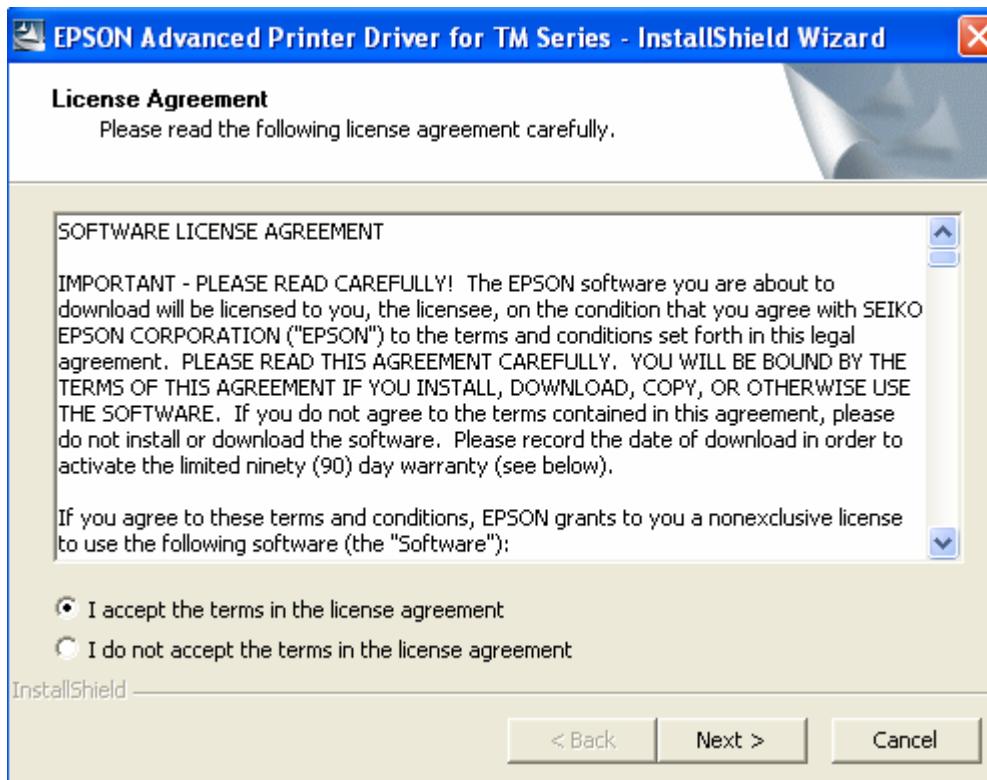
EPSON Advanced Printer Driver for TM Series - InstallShield Wizard

License Agreement
Please read the following license agreement carefully.

SOFTWARE LICENSE AGREEMENT

IMPORTANT - PLEASE READ CAREFULLY! The EPSON software you are about to download will be licensed to you, the licensee, on the condition that you agree with SEIKO EPSON CORPORATION ("EPSON") to the terms and conditions set forth in this legal agreement. PLEASE READ THIS AGREEMENT CAREFULLY. YOU WILL BE BOUND BY THE TERMS OF THIS AGREEMENT IF YOU INSTALL, DOWNLOAD, COPY, OR OTHERWISE USE THE SOFTWARE. If you do not agree to the terms contained in this agreement, please do not install or download the software. Please record the date of download in order to activate the limited ninety (90) day warranty (see below).

If you agree to these terms and conditions, EPSON grants to you a nonexclusive license to use the following software (the "Software"):

I accept the terms in the license agreement

I do not accept the terms in the license agreement

InstallShield

< Back

Next >

Cancel